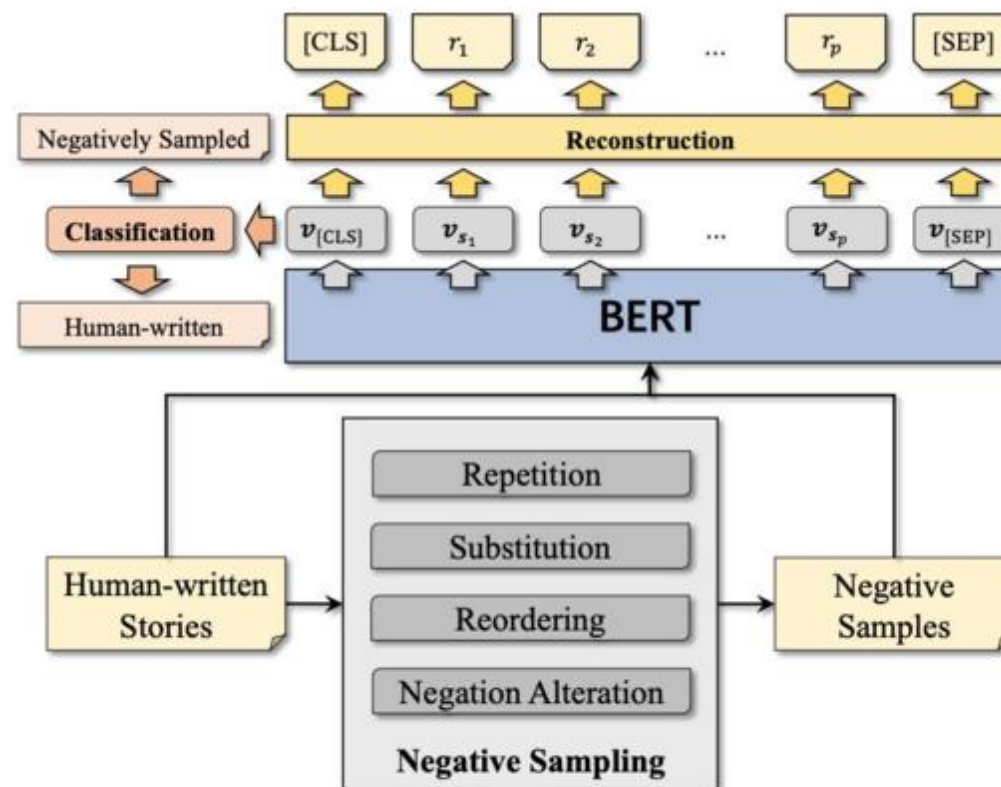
[CLS] $r_1$ $r_2$ ... $r_p$ [SEP]

Negatively Sampled

Reconstruction

Classification

$v_{[CLS]}$ $v_{s_1}$ $v_{s_2}$ ... $v_{s_p}$ $v_{[SEP]}$

Human-written

BERT

Repetition

Substitution

Reordering

Negation Alteration

Negative Sampling

Human-written Stories

Negative Samples